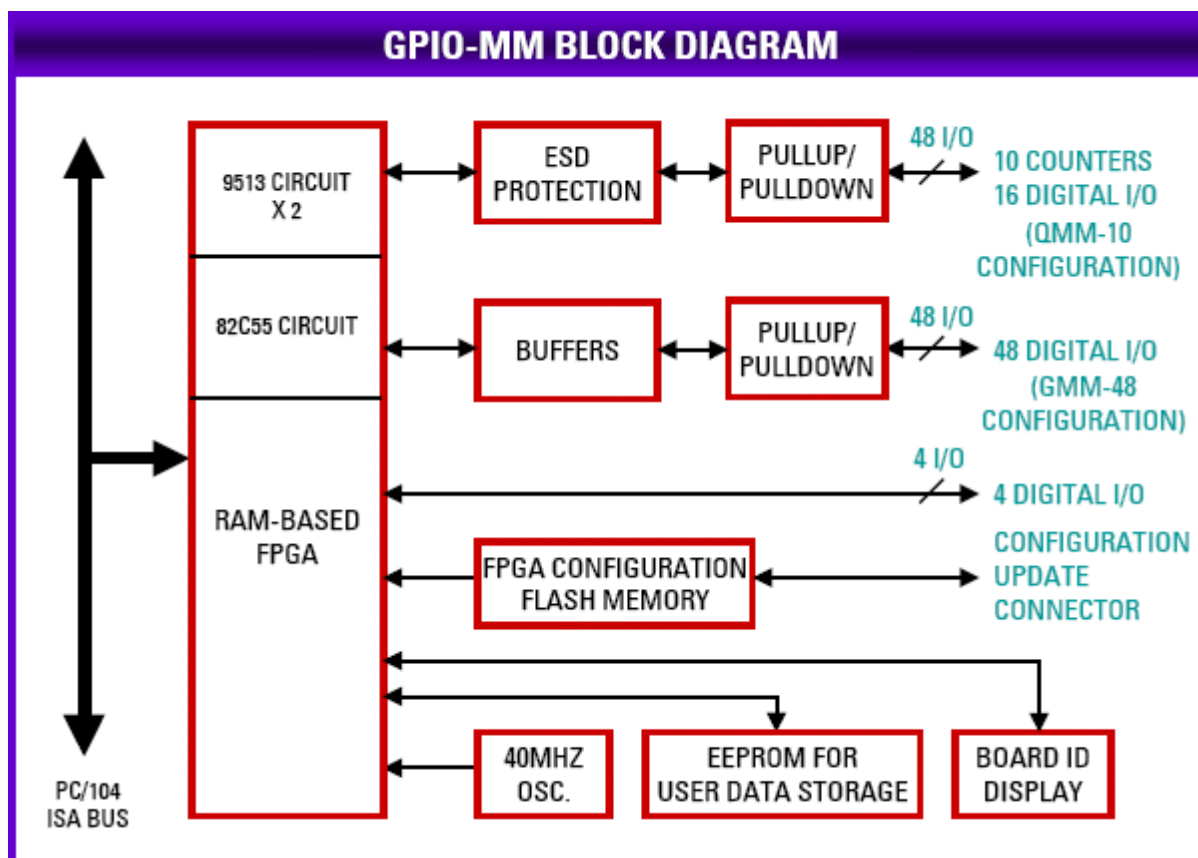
GPIO-MM BLOCK DIAGRAM

9513 CIRCUIT
X 2

82C55 CIRCUIT

RAM-BASED
FPGA

ESD
PROTECTION

PULLUP/
PULLDOWN

48 I/O

10 COUNTERS
16 DIGITAL I/O
(QMM-10
CONFIGURATION)

BUFFERS

PULLUP/
PULLDOWN

48 I/O

48 DIGITAL I/O
(GMM-48
CONFIGURATION)

4 I/O

4 DIGITAL I/O

FPGA CONFIGURATION
FLASH MEMORY

CONFIGURATION
UPDATE
CONNECTOR

40MHZ
OSC.

EEPROM FOR
USER DATA STORAGE

BOARD ID
DISPLAY

PC/104
ISA BUS